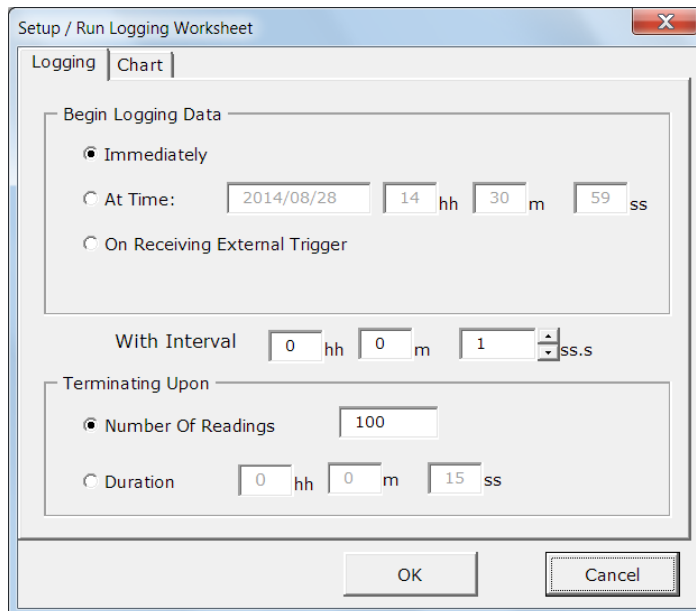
Setup / Run Logging Worksheet

X

Logging | Chart

Begin Logging Data

Immediately

At Time: 2014/08/28 14 hh 30 m 59 ss

On Receiving External Trigger

With Interval 0 hh 0 m 1 ss.s

Terminating Upon

Number Of Readings 100

Duration 0 hh 0 m 15 ss

OK

Cancel